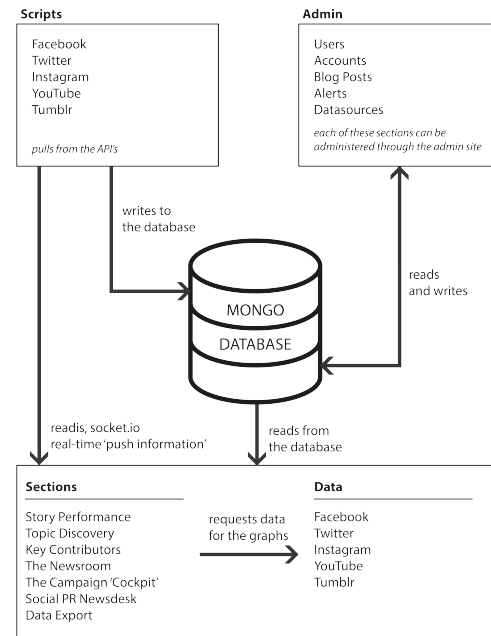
Scripts

Facebook
Twitter
Instagram
YouTube
Tumblr

pulls from the API's

Admin

Users
Accounts
Blog Posts
Alerts
Datasources

each of these sections can be administered through the admin site

writes to the database

MONGO
DATABASE

reads and writes

readis, socket.io real-time 'push information'

reads from the database

Sections

Story Performance
Topic Discovery
Key Contributors
The Newsroom
The Campaign 'Cockpit'
Social PR Newsdesk
Data Export

requests data for the graphs

Data

Facebook
Twitter
Instagram
YouTube
Tumblr